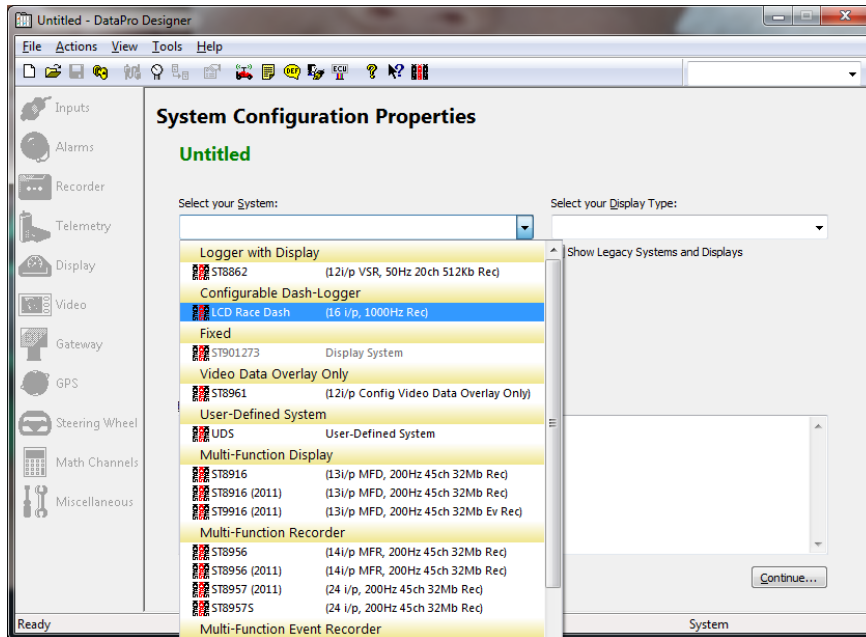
Untitled - DataPro Designer

File Actions View Tools Help

Inputs
Alarms
Recorder
Telemetry
Display
Video
Gateway
GPS
Steering Wheel
Math Channels
Miscellaneous

System Configuration Properties

Untitled

Select your System:

Select your Display Type:

Show Legacy Systems and Displays

Logger with Display
ST8862 (12i/p VSR, 50Hz 20ch 512Kb Rec)
Configurable Dash-Logger
LCD Race Dash (16 i/p, 1000Hz Rec)
Fixed
ST901273 Display System
Video Data Overlay Only
ST8961 (12i/p Config Video Data Overlay Only)
User-Defined System
UDS User-Defined System
Multi-Function Display
ST8916 (13i/p MFD, 200Hz 45ch 32Mb Rec)
ST8916 (2011) (13i/p MFD, 200Hz 45ch 32Mb Rec)
ST9916 (2011) (13i/p MFD, 200Hz 45ch 32Mb Ev Rec)
Multi-Function Recorder
ST8956 (14i/p MFR, 200Hz 45ch 32Mb Rec)
ST8956 (2011) (14i/p MFR, 200Hz 45ch 32Mb Rec)
ST8957 (2011) (24 i/p, 200Hz 45ch 32Mb Rec)
ST8957S (24 i/p, 200Hz 45ch 32Mb Rec)
Multi-Function Event Recorder

Continue...

Ready

System